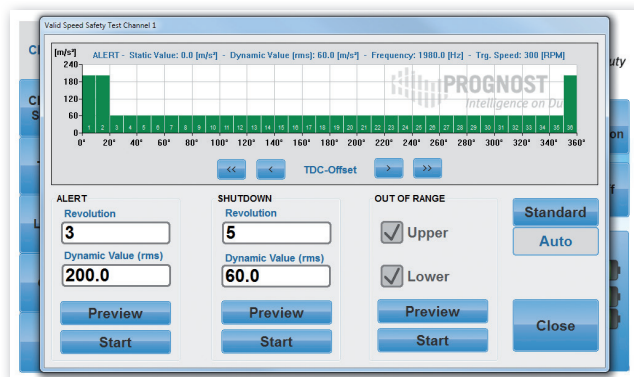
Valid Speed Safety Test Channel 1

[m/s²] ALERT - Static Value: 0.0 [m/s²] - Dynamic Value (rms): 60.0 [m/s²] - Frequency: 1980.0 [Hz] - Trg. Speed: 300 [RPM]

240
180
120
60
0

1 2 3 4 5 6 7 8 9 10 11 12 13 14 15 16 17 18 19 20 21 22 23 24 25 26 27 28 29 30 31 32 33 34 35 36

0° 20° 40° 60° 80° 100° 120° 140° 160° 180° 200° 220° 240° 260° 280° 300° 320° 340° 360°

PROGNOST
Intelligence on Du

<< < TDC-Offset > >>

ALERT
Revolution
3
Dynamic Value (rms)
200.0
Preview
Start

SHUTDOWN
Revolution
5
Dynamic Value (rms)
60.0
Preview
Start

OUT OF RANGE
Upper
Lower
Preview
Start

Standard
Auto
Close

Cl
Cl
S
L
on
f
uty